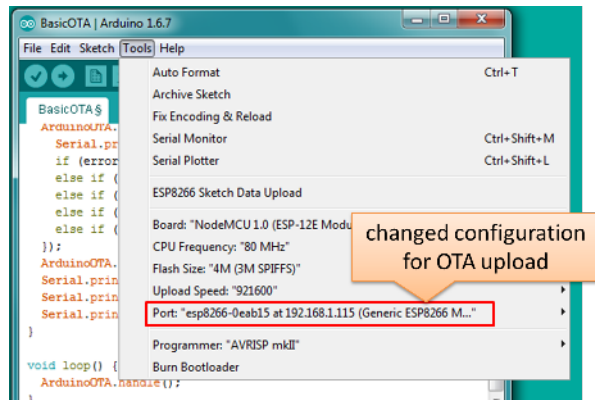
BasicOTA | Arduino 1.6.7

File Edit Sketch Tools Help

BasicOTA §

ArduinoOTA.
Serial.pr
if (error
else if (
else if (
else if (
else if (
});
ArduinoOTA.
Serial.prin
Serial.prin
Serial.prin
}

void loop() {
ArduinoOTA.handle();

Auto Format Ctrl+T
Archive Sketch
Fix Encoding & Reload
Serial Monitor Ctrl+Shift+M
Serial Plotter Ctrl+Shift+L
ESP8266 Sketch Data Upload
Board: "NodeMCU 1.0 (ESP-12E Modu
CPU Frequency: "80 MHz"
Flash Size: "4M (3M SPIFFS)"
Upload Speed: "921600"
Port: "esp8266-0eab15 at 192.168.1.115 (Generic ESP8266 M..."
Programmer: "AVRISP mkII"
Burn Bootloader

changed configuration for OTA upload